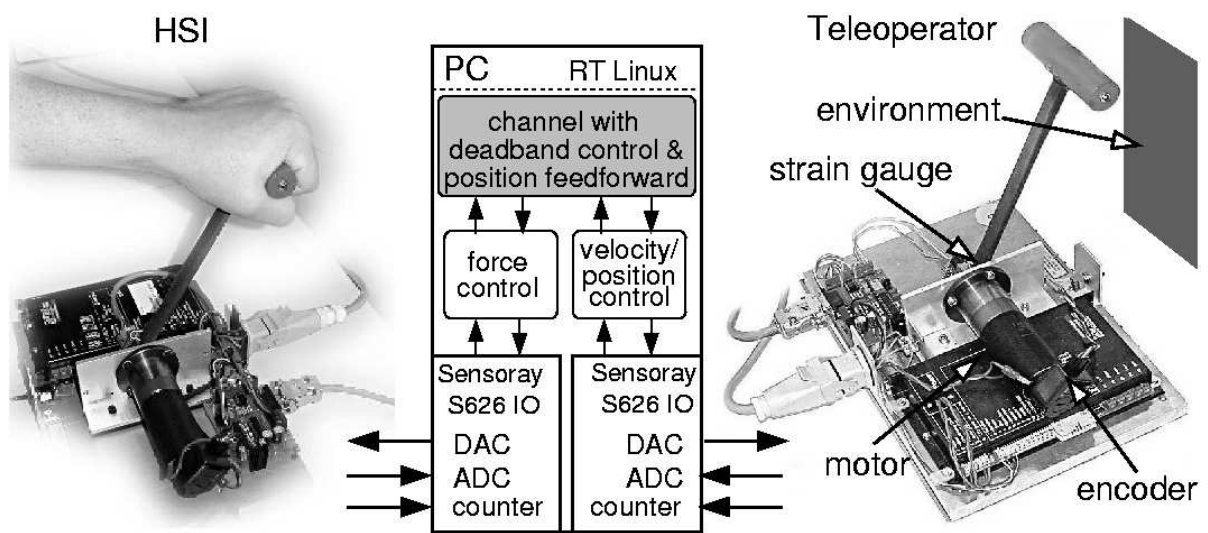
HSI

PC RT Linux

channel with deadband control & position feedforward

force control

velocity/ position control

Sensoray S626 IO

DAC
ADC
counter

Sensoray S626 IO

DAC
ADC
counter

Teleoperator

environment

strain gauge

motor

encoder